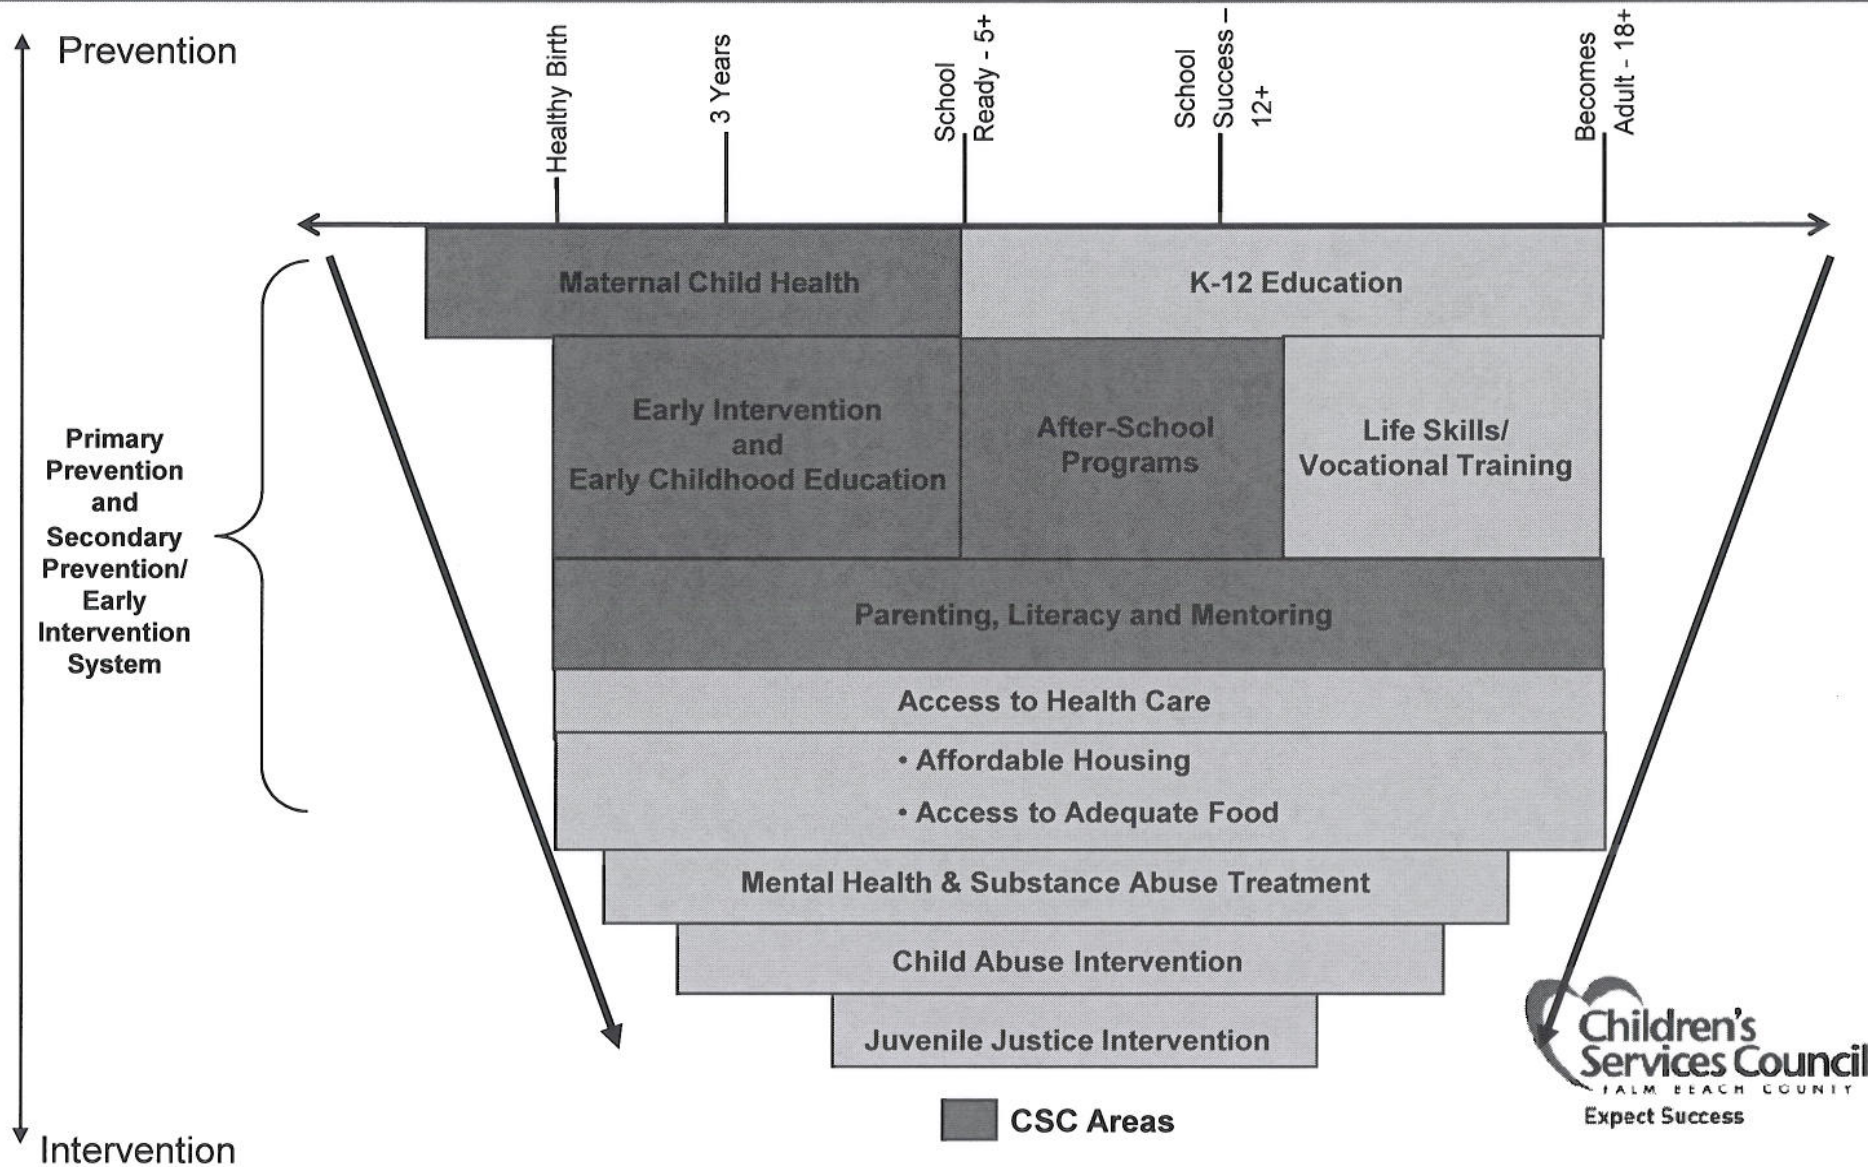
Prevention

Healthy Birth

3 Years

School Ready - 5+

School Success – 12+

Becomes Adult - 18+

Maternal Child Health

K-12 Education

Primary Prevention and Secondary Prevention/ Early Intervention System

Early Intervention and Early Childhood Education

After-School Programs

Life Skills/ Vocational Training

Parenting, Literacy and Mentoring

Access to Health Care

• Affordable Housing

• Access to Adequate Food

Mental Health & Substance Abuse Treatment

Child Abuse Intervention

Juvenile Justice Intervention

Children's Services Council
PALM BEACH COUNTY
Expect Success

CSC Areas

Intervention